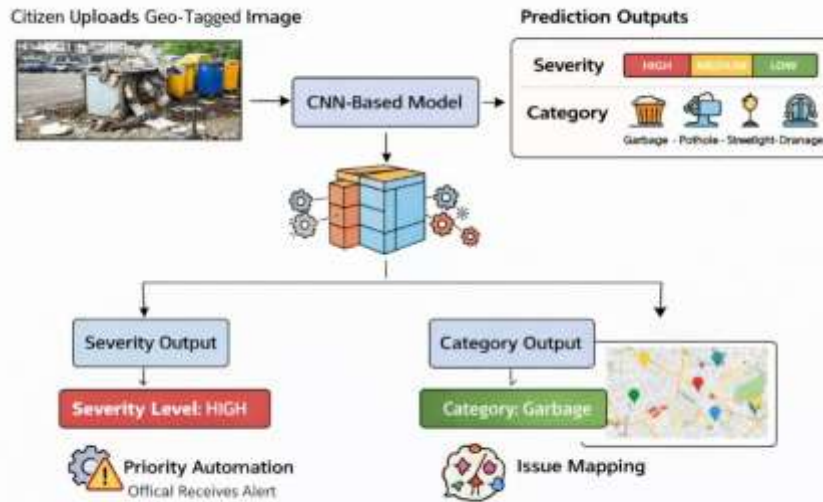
Citizen Uploads Geo-Tagged Image

Prediction Outputs

CNN-Based Model

Severity HIGH MEDIUM LOW

Category

Garbage - Pothole - Streetlight- Drainage

Severity Output

Category Output

Severity Level: HIGH

Category: Garbage

Priority Automation

Offical Receives Alert

Issue Mapping